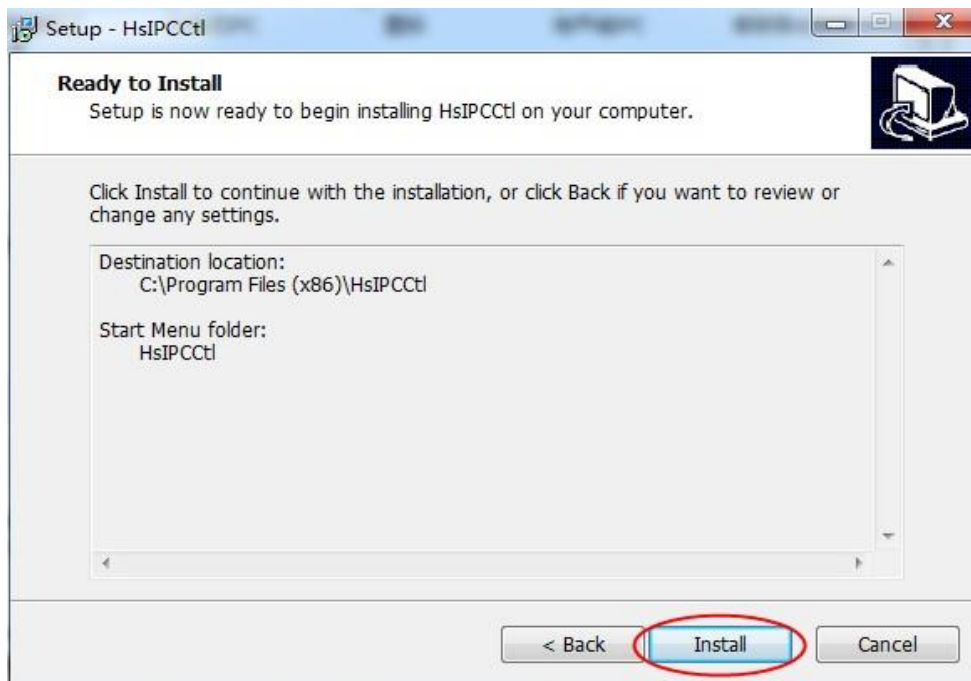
Setup - HsIPCCtl

Ready to Install
Setup is now ready to begin installing HsIPCCtl on your computer.

Click Install to continue with the installation, or click Back if you want to review or change any settings.

Destination location:
C:\Program Files (x86)\HsIPCCtl

Start Menu folder:
HsIPCCtl

< Back
Install
Cancel